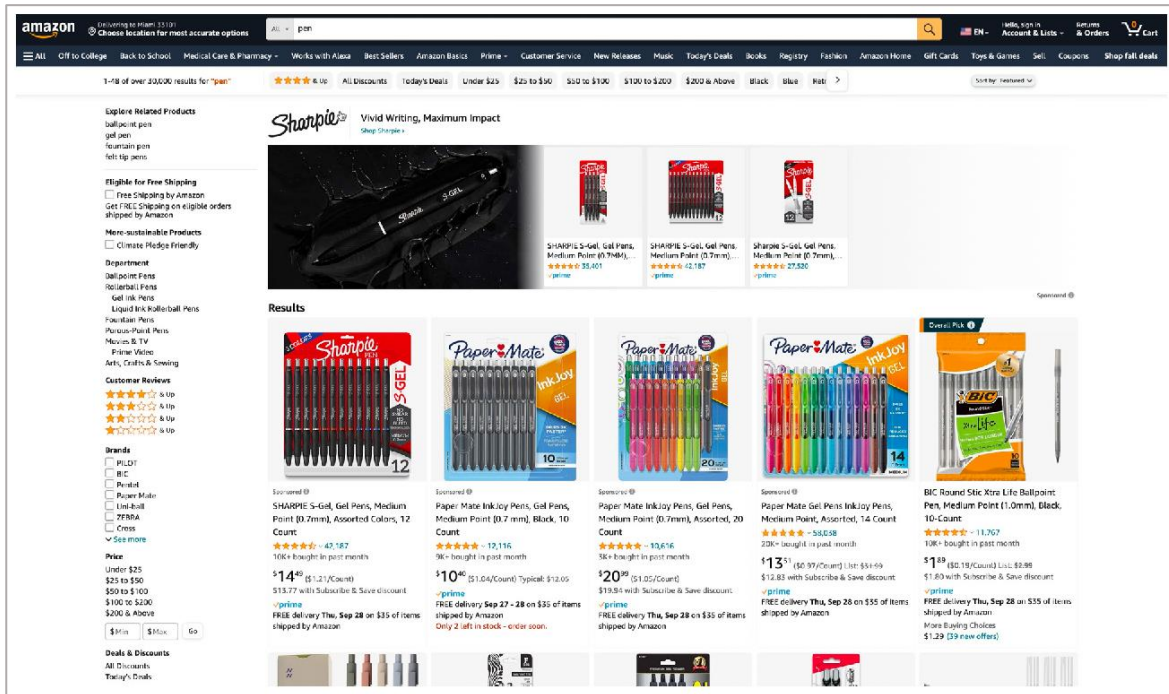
amazon Delivering to Miami 33101 Choose location for most accurate options All pen EN Hello, sign in Account & Lists Returns & Orders 0 Cart

All Off to College Back to School Medical Care & Pharmacy Works with Alexa Best Sellers Amazon Basics Prime Customer Service New Releases Music Today's Deals Books Registry Fashion Amazon Home Gift Cards Toys & Games Sell Coupons Shop fall deals

1-48 of over 30,000 results for "pen" & Up All Discounts Today's Deals Under $25 $25 to $50 $50 to $100 $100 to $200 $200 & Above Black Blue Rati Sort by: Featured

Explore Related Products
ballpoint pen
gel pen
fountain pen
felt tip pens

Eligible for Free Shipping
Free Shipping by Amazon
Get FREE Shipping on eligible orders shipped by Amazon

More-sustainable Products
Climate Pledge Friendly

Department
Ballpoint Pens
Rollerball Pens
Gel Ink Pens
Liquid Ink Rollerball Pens
Fountain Pens
Porous-Point Pens
Movies & TV
Prime Video
Arts, Crafts & Sewing

Customer Reviews
& Up
& Up
& Up
& Up

Brands
PILOT
BIC
Pentel
Paper Mate
Uni-ball
ZEBRA
Cross
See more

Price
Under $25
$25 to $50
$50 to $100
$100 to $200
$200 & Above
$Min $Max Go

Deals & Discounts
All Discounts
Today's Deals

Sharpie Vivid Writing, Maximum Impact
Shop Sharpie ›

SHARPIE S-Gel, Gel Pens, Medium Point (0.7MM),... 35,401 prime
SHARPIE S-Gel, Gel Pens, Medium Point (0.7mm),... 42,187 prime
Sharpie S-Gel Gel Pens, Medium Point (0.7mm),... 27,530 prime

Sponsored

Results

Sponsored
SHARPIE S-Gel, Gel Pens, Medium Point (0.7mm), Assorted Colors, 12 Count
42,187
10K+ bought in past month
$14$^{49}$ ($1.21/Count)
$13.77 with Subscribe & Save discount
prime
FREE delivery Thu, Sep 28 on $35 of items shipped by Amazon

Sponsored
Paper Mate InkJoy Pens, Gel Pens, Medium Point (0.7 mm), Black, 10 Count
12,116
9K+ bought in past month
$10$^{40}$ ($1.04/Count) Typical: $12.05
prime
FREE delivery Sep 27 - 28 on $35 of items shipped by Amazon
Only 2 left in stock - order soon.

Sponsored
Paper Mate InkJoy Pens, Gel Pens, Medium Point (0.7mm), Assorted, 20 Count
10,616
5K+ bought in past month
$20$^{99}$ ($1.05/Count)
$19.94 with Subscribe & Save discount
prime
FREE delivery Thu, Sep 28 on $35 of items shipped by Amazon

Sponsored
Paper Mate Gel Pens InkJoy Pens, Medium Point, Assorted, 14 Count
58,058
20K+ bought in past month
$13$^{51}$ ($0.97/Count) List: $31.59
$12.83 with Subscribe & Save discount
prime
FREE delivery Thu, Sep 28 on $35 of items shipped by Amazon

Overall Pick
BIC Round Stic Xtra Life Ballpoint Pen, Medium Point (1.0mm), Black, 10-Count
11,767
10K+ bought in past month
$1$^{89}$ ($0.19/Count) List: $2.99
$1.80 with Subscribe & Save discount
prime
FREE delivery Thu, Sep 28 on $35 of items shipped by Amazon
More Buying Choices
$1.29 (39 new offers)